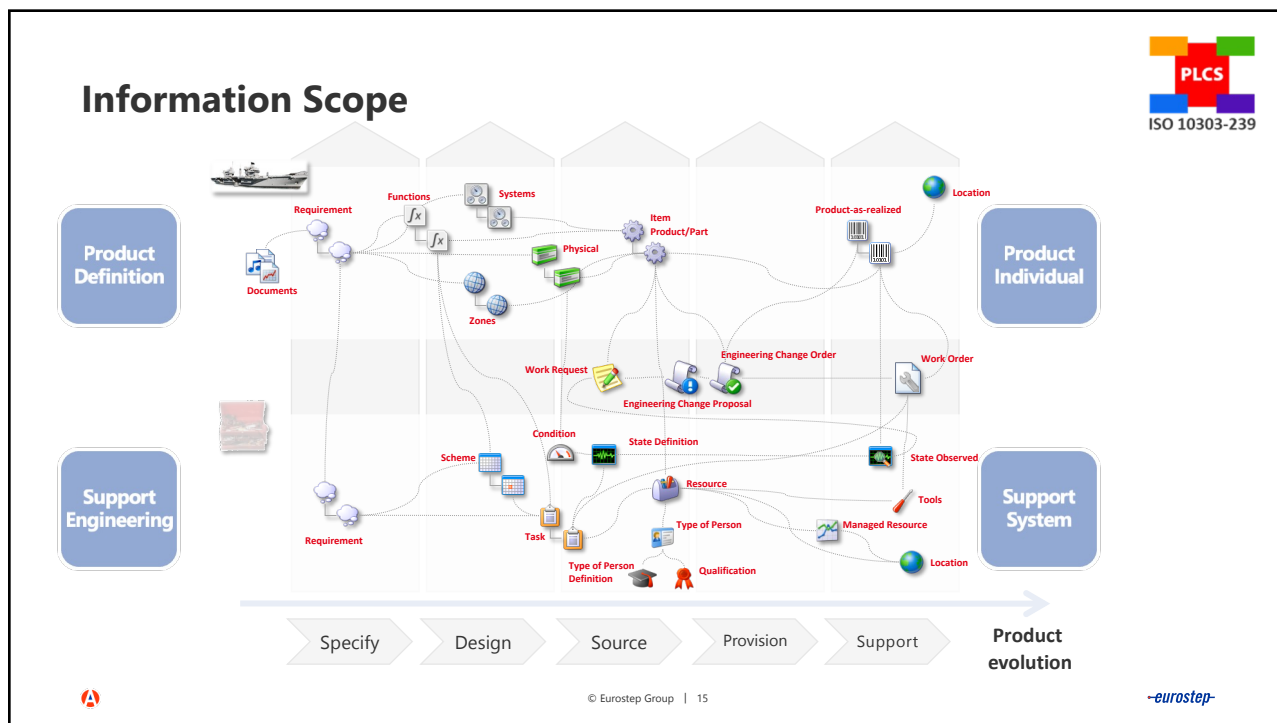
Information Scope

PLCS
ISO 10303-239

Product Definition

Product Individual

Support Engineering

Support System

Requirement
Functions
Systems
Item
Product/Part
Physical
Documents
Zones
Location
Product-as-realized
Engineering Change Order
Work Request
Engineering Change Proposal
Work Order
Condition
State Definition
State Observed
Scheme
Resource
Tools
Requirement
Task
Type of Person
Managed Resource
Location
Type of Person Definition
Qualification

Specify
Design
Source
Provision
Support
Product evolution

© Eurostep Group | 15

eurostep